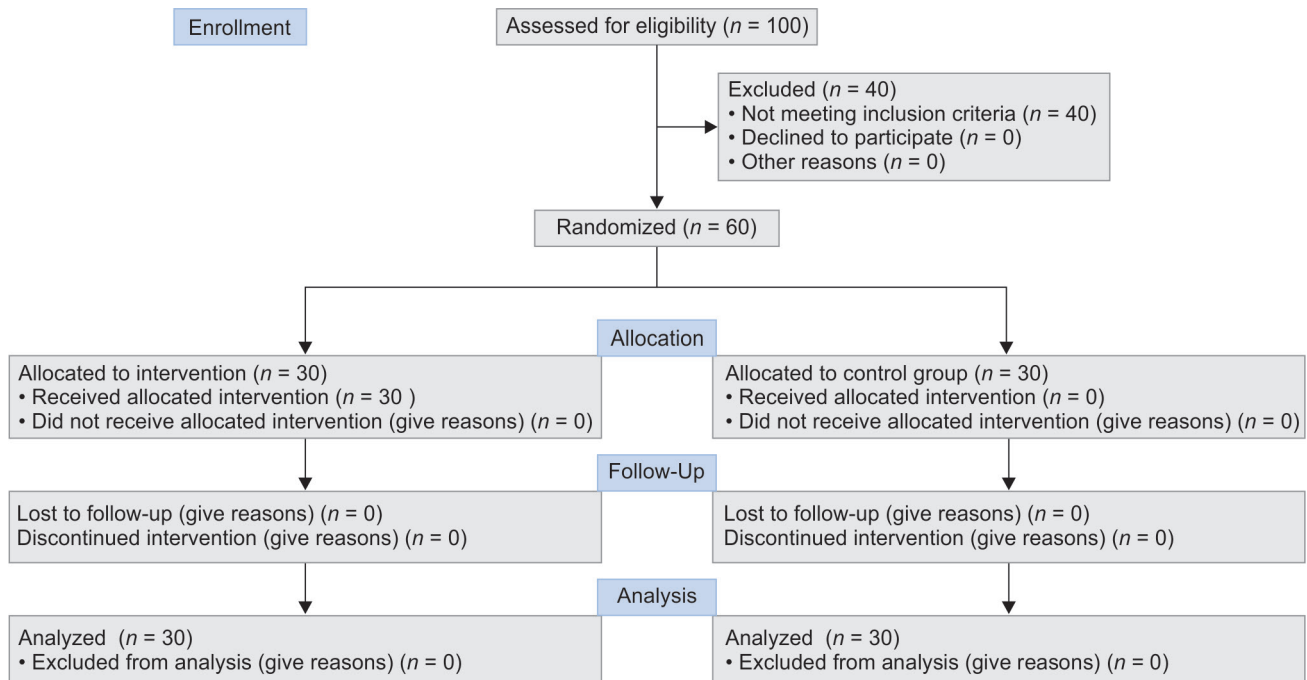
Enrollment

Assessed for eligibility ($n$ = 100)

Excluded ($n$ = 40)
• Not meeting inclusion criteria ($n$ = 40)
• Declined to participate ($n$ = 0)
• Other reasons ($n$ = 0)

Randomized ($n$ = 60)

Allocation

Allocated to intervention ($n$ = 30)
• Received allocated intervention ($n$ = 30 )
• Did not receive allocated intervention (give reasons) ($n$ = 0)

Allocated to control group ($n$ = 30)
• Received allocated intervention ($n$ = 0)
• Did not receive allocated intervention (give reasons) ($n$ = 0)

Follow-Up

Lost to follow-up (give reasons) ($n$ = 0)
Discontinued intervention (give reasons) ($n$ = 0)

Lost to follow-up (give reasons) ($n$ = 0)
Discontinued intervention (give reasons) ($n$ = 0)

Analysis

Analyzed ($n$ = 30)
• Excluded from analysis (give reasons) ($n$ = 0)

Analyzed ($n$ = 30)
• Excluded from analysis (give reasons) ($n$ = 0)